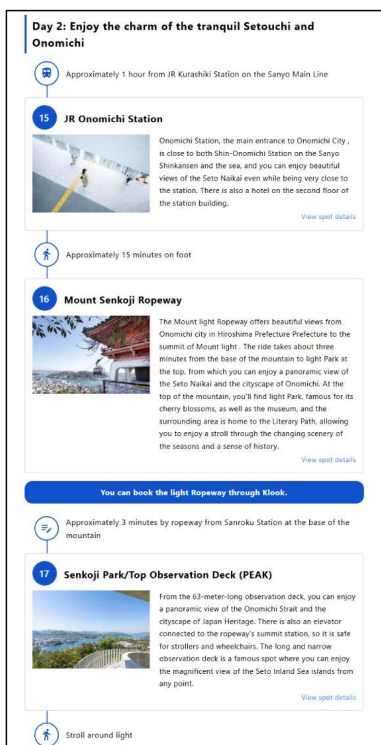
Day 2: Enjoy the charm of the tranquil Setouchi and Onomichi

Approximately 1 hour from JR Kurashiki Station on the Sanyo Main Line

15 JR Onomichi Station

Onomichi Station, the main entrance to Onomichi City , is close to both Shin-Onomichi Station on the Sanyo Shinkansen and the sea, and you can enjoy beautiful views of the Seto Naikai even while being very close to the station. There is also a hotel on the second floor of the station building.

View spot details

Approximately 15 minutes on foot

16 Mount Senkoji Ropeway

The Mount light Ropeway offers beautiful views from Onomichi city in Hiroshima Prefecture Prefecture to the summit of Mount light . The ride takes about three minutes from the base of the mountain to light Park at the top, from which you can enjoy a panoramic view of the Seto Naikai and the cityscape of Onomichi. At the top of the mountain, you'll find light Park, famous for its cherry blossoms, as well as the museum, and the surrounding area is home to the Literary Path, allowing you to enjoy a stroll through the changing scenery of the seasons and a sense of history.

View spot details

You can book the light Ropeway through Klook.

Approximately 3 minutes by ropeway from Sanroku Station at the base of the mountain

17 Senkoji Park/Top Observation Deck (PEAK)

From the 63-meter-long observation deck, you can enjoy a panoramic view of the Onomichi Strait and the cityscape of Japan Heritage. There is also an elevator connected to the ropeway's summit station, so it is safe for strollers and wheelchairs. The long and narrow observation deck is a famous spot where you can enjoy the magnificent view of the Seto Inland Sea islands from any point.

View spot details

Stroll around light